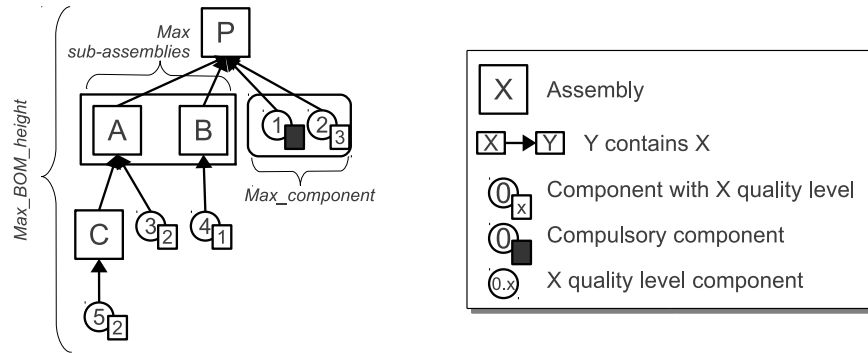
Max_BOM_height

Max sub-assemblies

P

A

B

1

2

3

C

3

2

4

1

5

2

Max_component

X Assembly

X Y Y contains X

0 x Component with X quality level

0 Compulsory component

0.x X quality level component